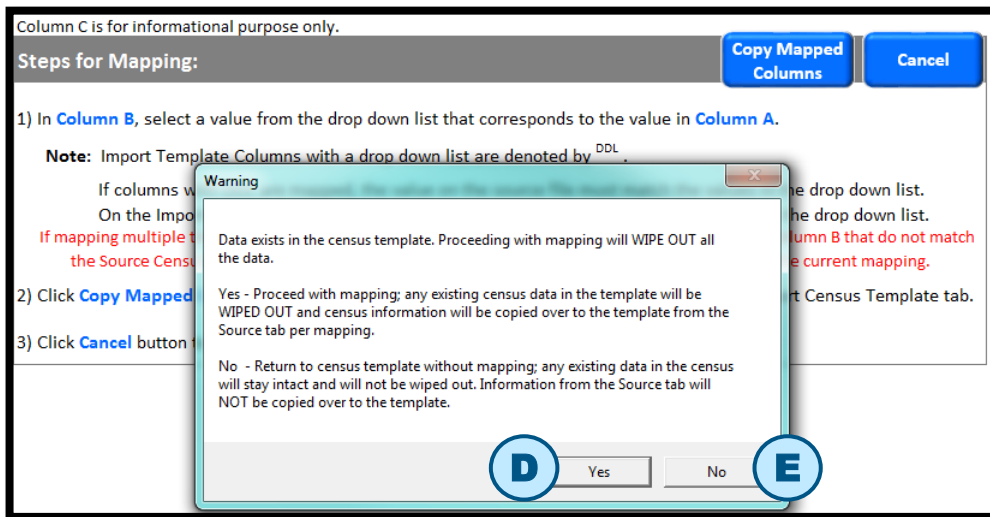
Column C is for informational purpose only.

Steps for Mapping:

Copy Mapped Columns

Cancel

1) In Column B, select a value from the drop down list that corresponds to the value in Column A.

Note: Import Template Columns with a drop down list are denoted by $^{DDL}$.

If columns w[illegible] he drop down list.

On the Impo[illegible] he drop down list.

If mapping multiple t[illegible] lumn B that do not match the Source Censu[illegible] e current mapping.

2) Click Copy Mapped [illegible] rt Census Template tab.

3) Click Cancel button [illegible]

Warning

Data exists in the census template. Proceeding with mapping will WIPE OUT all the data.

Yes - Proceed with mapping; any existing census data in the template will be WIPED OUT and census information will be copied over to the template from the Source tab per mapping.

No - Return to census template without mapping; any existing data in the census will stay intact and will not be wiped out. Information from the Source tab will NOT be copied over to the template.

D

Yes

No

E